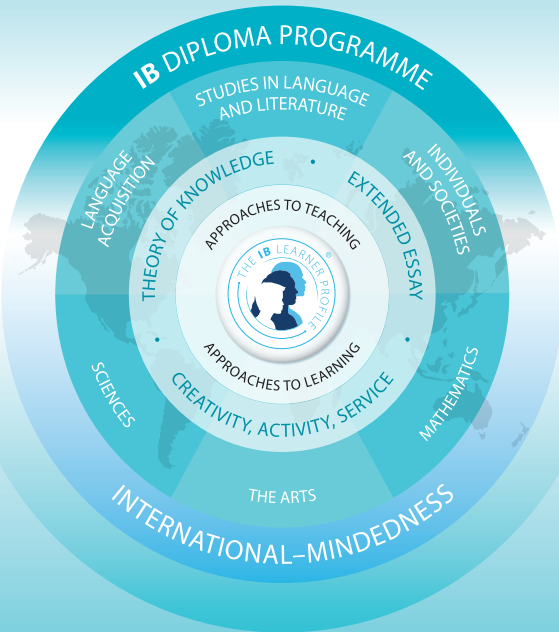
IB DIPLOMA PROGRAMME

STUDIES IN LANGUAGE AND LITERATURE

INDIVIDUALS AND SOCIETIES

MATHEMATICS

THE ARTS

SCIENCES

LANGUAGE ACQUISITION

THEORY OF KNOWLEDGE

EXTENDED ESSAY

CREATIVITY, ACTIVITY, SERVICE

APPROACHES TO TEACHING

THE IB LEARNER PROFILE

APPROACHES TO LEARNING

INTERNATIONAL–MINDEDNESS